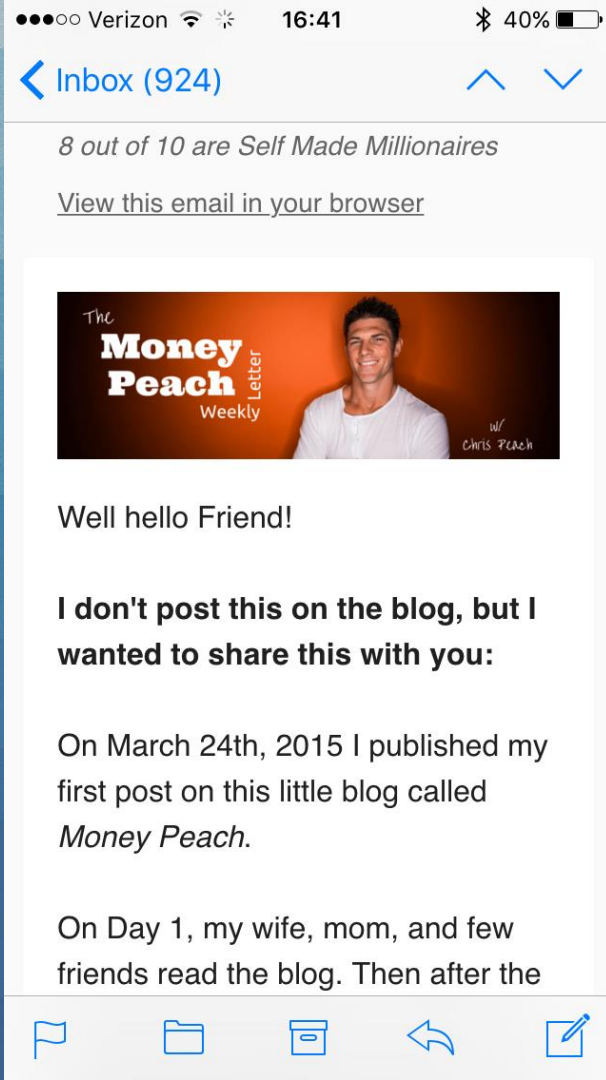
●●●○○ Verizon 16:41 40%

Inbox (924)

8 out of 10 are Self Made Millionaires

View this email in your browser

The Money Peach Letter Weekly

w/ Chris Peach

Well hello Friend!

**I don't post this on the blog, but I wanted to share this with you:**

On March 24th, 2015 I published my first post on this little blog called *Money Peach*.

On Day 1, my wife, mom, and few friends read the blog. Then after the